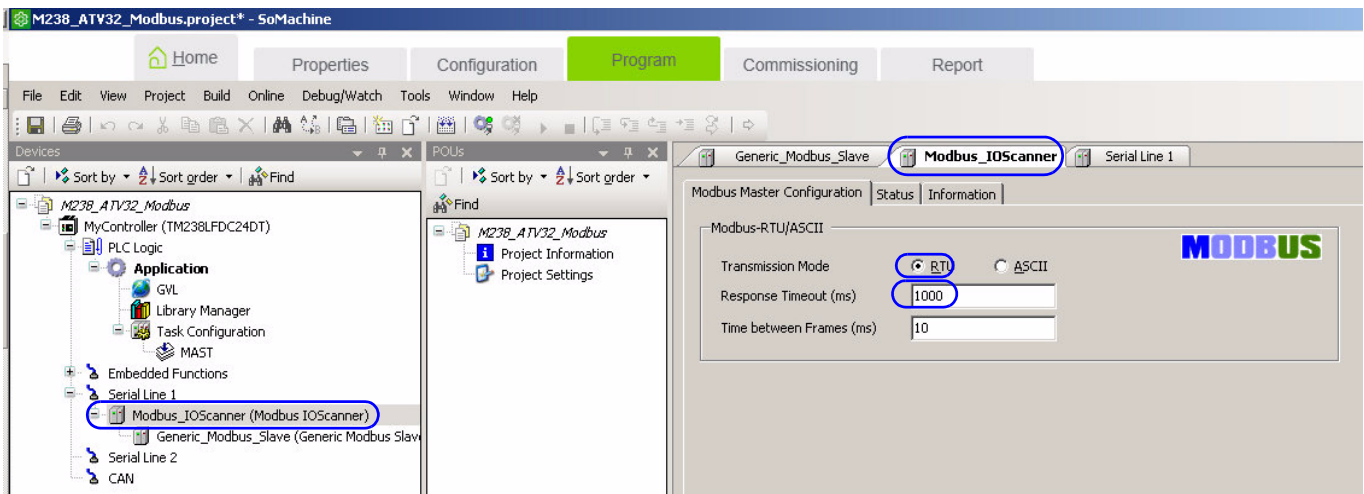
M238_ATV32_Modbus.project* - SoMachine

Home
Properties
Configuration
Program
Commissioning
Report

File Edit View Project Build Online Debug/Watch Tools Window Help

Devices
Sort by Sort order Find
M238_ATV32_Modbus
MyController (TM238LFDC24DT)
PLC Logic
Application
GVL
Library Manager
Task Configuration
MAST
Embedded Functions
Serial Line 1
Modbus_IOScanner (Modbus IOScanner)
Generic_Modbus_Slave (Generic Modbus Slav
Serial Line 2
CAN

POUs
Sort by Sort order
Find
M238_ATV32_Modbus
Project Information
Project Settings

Generic_Modbus_Slave
Modbus_IOScanner
Serial Line 1

Modbus Master Configuration
Status
Information

Modbus-RTU/ASCII
MODBUS
Transmission Mode RTU ASCII
Response Timeout (ms) 1000
Time between Frames (ms) 10